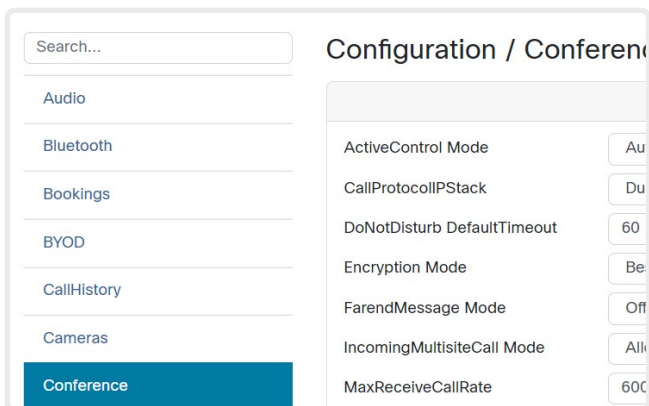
Search...

Audio

Bluetooth

Bookings

BYOD

CallHistory

Cameras

Conference

Configuration / Conferenc

ActiveControl Mode | Au

CallProtocolIPStack | Du

DoNotDisturb DefaultTimeout | 60

Encryption Mode | Be

FarendMessage Mode | Off

IncomingMultisiteCall Mode | Allo

MaxReceiveCallRate | 600